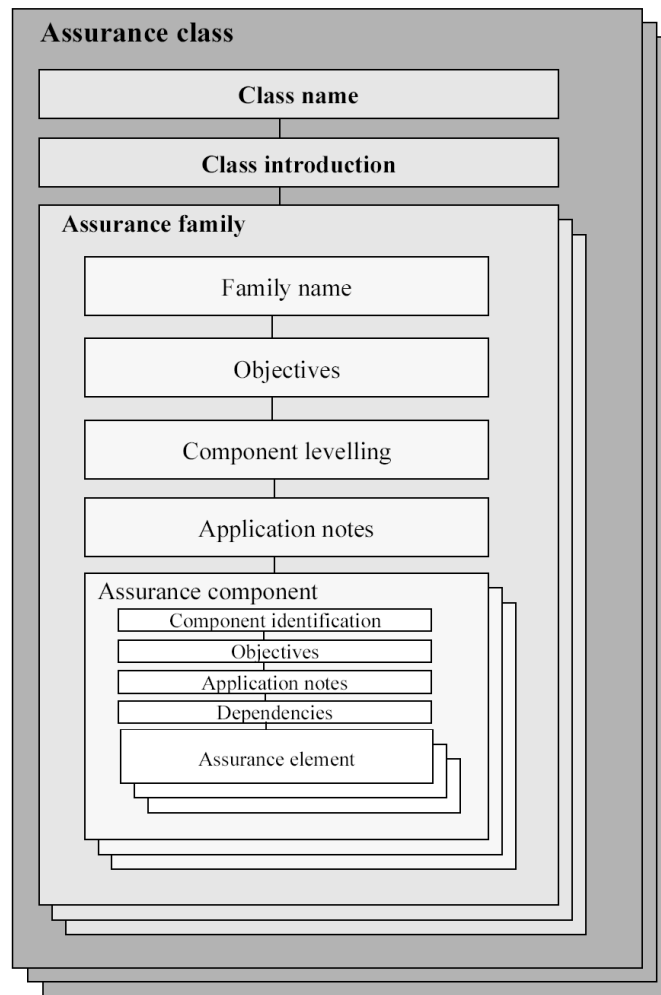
Assurance class

Class name

Class introduction

Assurance family

Family name

Objectives

Component levelling

Application notes

Assurance component

Component identification

Objectives

Application notes

Dependencies

Assurance element